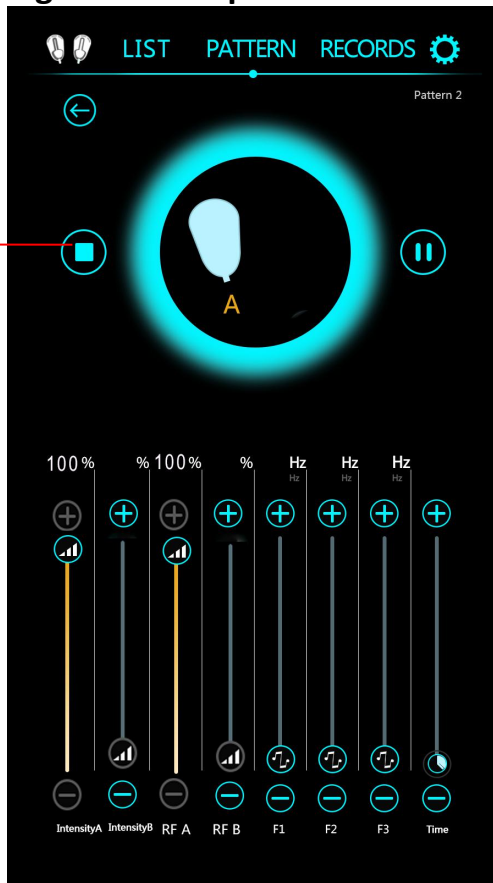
LIST PATTERN RECORDS

Pattern 2

A

| 100% | % | 100% | % | Hz | Hz | Hz | |
|---|---|---|---|---|---|---|---|
| | | | | Hz | Hz | Hz | |
| IntensityA | IntensityB | RF A | RF B | F1 | F2 | F3 | Time |